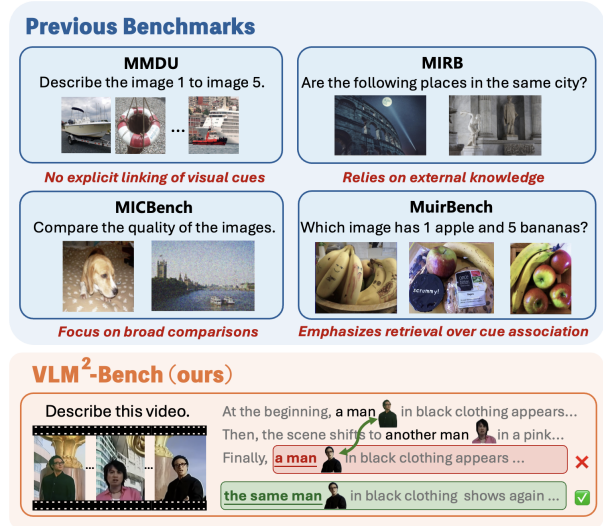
Previous Benchmarks

MMDU
Describe the image 1 to image 5.
...
No explicit linking of visual cues

MIRB
Are the following places in the same city?
Relies on external knowledge

MICBench
Compare the quality of the images.
Focus on broad comparisons

MuirBench
Which image has 1 apple and 5 bananas?
Scrummy!
Emphasizes retrieval over cue association

VLM$^2$-Bench (ours)

Describe this video.
...
...
At the beginning, a man in black clothing appears...
Then, the scene shifts to another man in a pink...
Finally, a man in black clothing appears ...
the same man in black clothing shows again ...